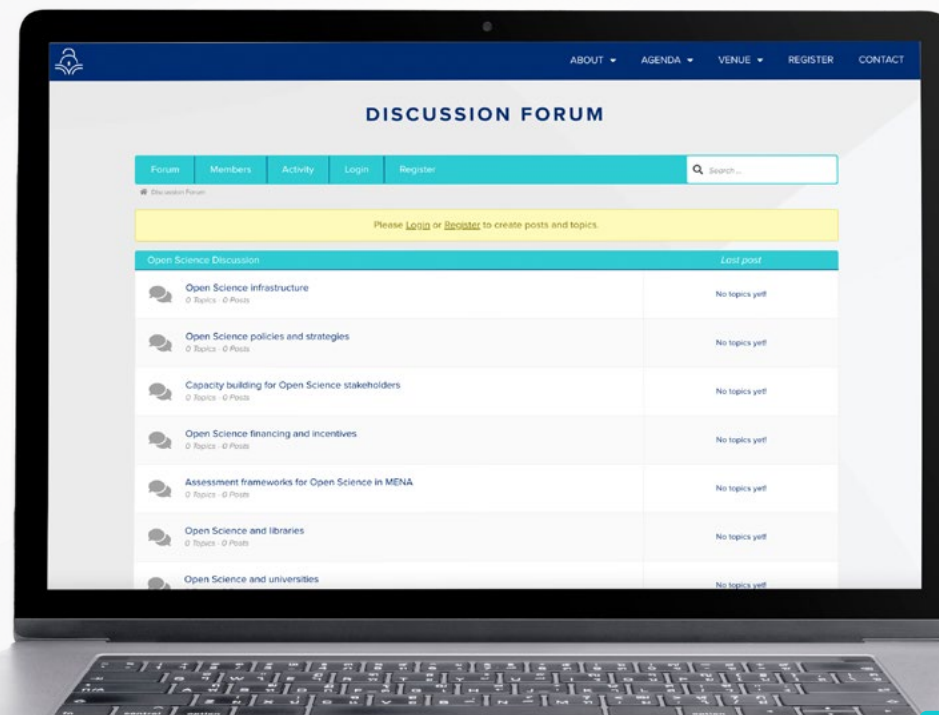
ABOUT ▾ AGENDA ▾ VENUE ▾ REGISTER CONTACT

DISCUSSION FORUM

Forum Members Activity Login Register

Search ...

Discussion Forum

Please Login or Register to create posts and topics.

| Open Science Discussion | Last post |
|---|---|
| Open Science infrastructure<br>0 Topics · 0 Posts | No topics yet! |
| Open Science policies and strategies<br>0 Topics · 0 Posts | No topics yet! |
| Capacity building for Open Science stakeholders<br>0 Topics · 0 Posts | No topics yet! |
| Open Science financing and incentives<br>0 Topics · 0 Posts | No topics yet! |
| Assessment frameworks for Open Science in MENA<br>0 Topics · 0 Posts | No topics yet! |
| Open Science and libraries<br>0 Topics · 0 Posts | No topics yet! |
| Open Science and universities<br>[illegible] | No topics yet! |